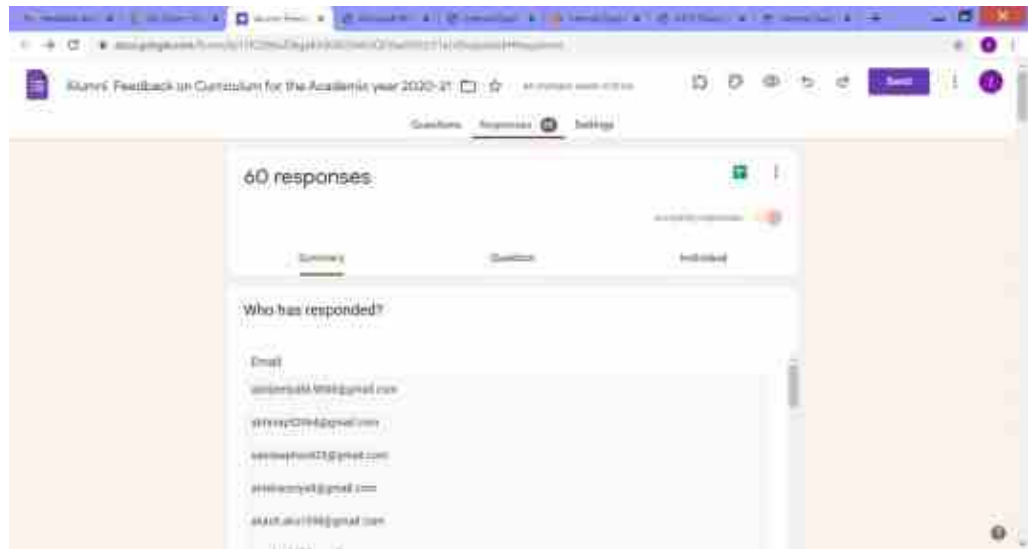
Alumni Feedback on Curriculum for the Academic year 2020-21

Send

Questions Responses 60 Settings

60 responses

Accepting responses

Summary Question Individual

Who has responded?

Email

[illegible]@gmail.com

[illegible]@gmail.com

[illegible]@gmail.com

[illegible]@gmail.com

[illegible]@gmail.com